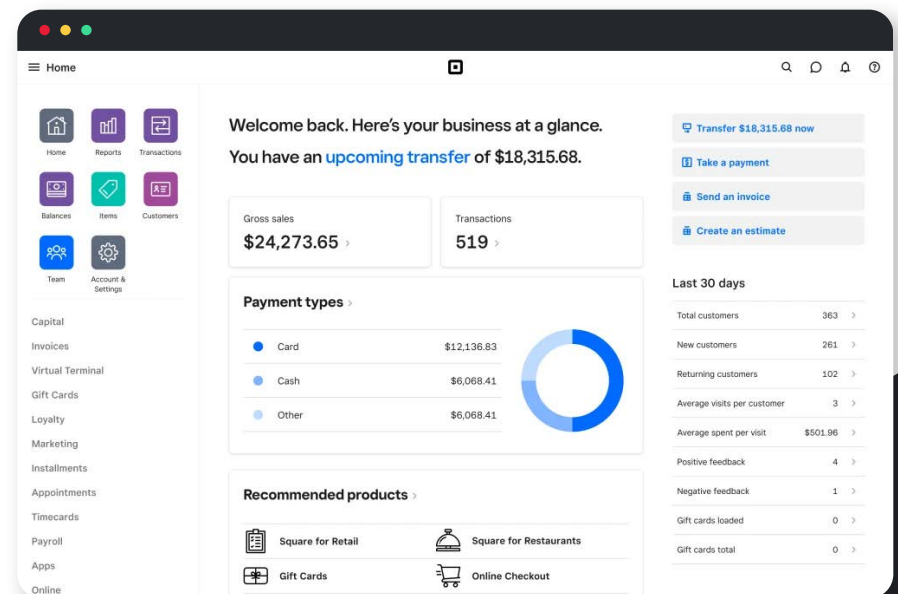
Home

Home
Reports
Transactions
Balances
Items
Customers
Team
Account & Settings

Capital
Invoices
Virtual Terminal
Gift Cards
Loyalty
Marketing
Installments
Appointments
Timecards
Payroll
Apps
Online

Welcome back. Here's your business at a glance.
You have an upcoming transfer of $18,315.68.

Gross sales
$24,273.65 ›

Transactions
519 ›

Payment types ›

| Card | $12,136.83 |
|---|---|
| Cash | $6,068.41 |
| Other | $6,068.41 |

Recommended products ›

Square for Retail
Square for Restaurants
Gift Cards
Online Checkout

Transfer $18,315.68 now
Take a payment
Send an invoice
Create an estimate

Last 30 days

| Total customers | 363 |
|---|---|
| New customers | 261 |
| Returning customers | 102 |
| Average visits per customer | 3 |
| Average spent per visit | $501.96 |
| Positive feedback | 4 |
| Negative feedback | 1 |
| Gift cards loaded | 0 |
| Gift cards total | 0 |